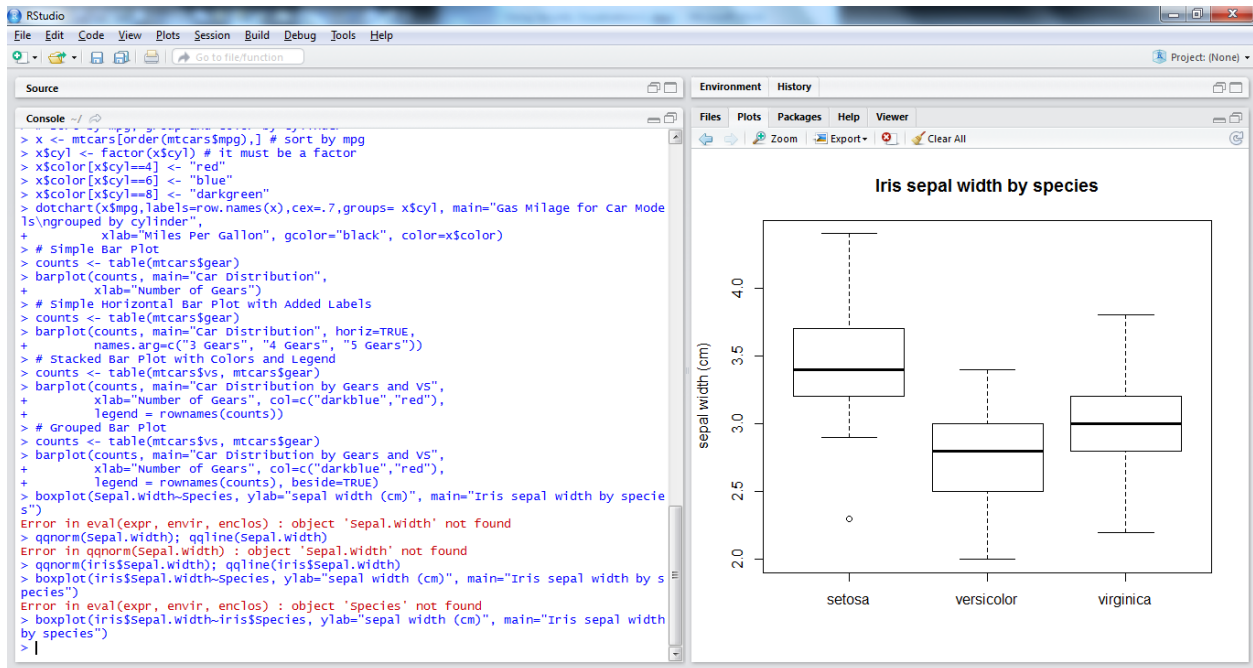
RStudio

File Edit Code View Plots Session Build Debug Tools Help

Go to file/function

Project: (None)

Source

Console ~/

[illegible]
> x <- mtcars[order(mtcars$mpg),] # sort by mpg
> x$cyl <- factor(x$cyl) # it must be a factor
> x$color[x$cyl==4] <- "red"
> x$color[x$cyl==6] <- "blue"
> x$color[x$cyl==8] <- "darkgreen"
> dotchart(x$mpg,labels=row.names(x),cex=.7,groups= x$cyl, main="Gas Milage for Car Models\ngrouped by cylinder",
+ xlab="Miles Per Gallon", gcolor="black", color=x$color)
> # Simple Bar Plot
> counts <- table(mtcars$gear)
> barplot(counts, main="Car Distribution",
+ xlab="Number of Gears")
> # Simple Horizontal Bar Plot with Added Labels
> counts <- table(mtcars$gear)
> barplot(counts, main="Car Distribution", horiz=TRUE,
+ names.arg=c("3 Gears", "4 Gears", "5 Gears"))
> # Stacked Bar Plot with Colors and Legend
> counts <- table(mtcars$vs, mtcars$gear)
> barplot(counts, main="Car Distribution by Gears and VS",
+ xlab="Number of Gears", col=c("darkblue","red"),
+ legend = rownames(counts))
> # Grouped Bar Plot
> counts <- table(mtcars$vs, mtcars$gear)
> barplot(counts, main="Car Distribution by Gears and VS",
+ xlab="Number of Gears", col=c("darkblue","red"),
+ legend = rownames(counts), beside=TRUE)
> boxplot(Sepal.Width~Species, ylab="sepal width (cm)", main="Iris sepal width by species")
Error in eval(expr, envir, enclos) : object 'Sepal.Width' not found
> qqnorm(Sepal.Width); qqline(Sepal.Width)
Error in qqnorm(Sepal.Width) : object 'Sepal.Width' not found
> qqnorm(iris$Sepal.Width); qqline(iris$Sepal.Width)
> boxplot(iris$Sepal.Width~Species, ylab="sepal width (cm)", main="Iris sepal width by species")
Error in eval(expr, envir, enclos) : object 'Species' not found
> boxplot(iris$Sepal.Width~iris$Species, ylab="sepal width (cm)", main="Iris sepal width by species")
>

Environment History

Files Plots Packages Help Viewer

Zoom Export Clear All

Iris sepal width by species

sepal width (cm)

2.0 2.5 3.0 3.5 4.0

setosa versicolor virginica